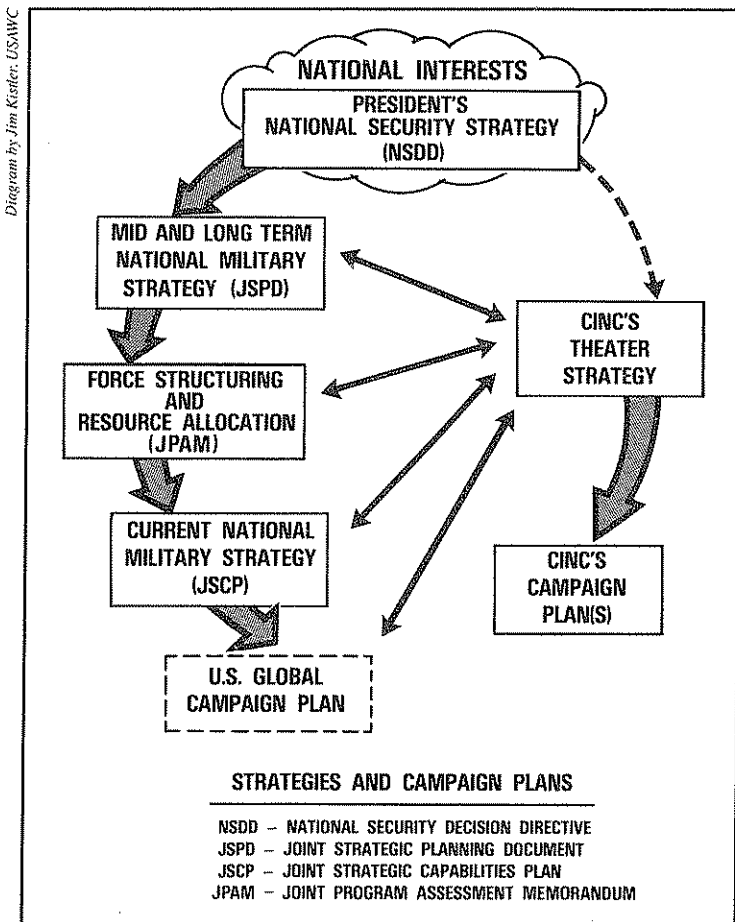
Diagram by Jim Kistler, USAWC

NATIONAL INTERESTS

PRESIDENT'S NATIONAL SECURITY STRATEGY (NSDD)

MID AND LONG TERM NATIONAL MILITARY STRATEGY (JSPD)

CINC'S THEATER STRATEGY

FORCE STRUCTURING AND RESOURCE ALLOCATION (JPAM)

CURRENT NATIONAL MILITARY STRATEGY (JSCP)

CINC'S CAMPAIGN PLAN(S)

U.S. GLOBAL CAMPAIGN PLAN

STRATEGIES AND CAMPAIGN PLANS

NSDD – NATIONAL SECURITY DECISION DIRECTIVE
JSPD – JOINT STRATEGIC PLANNING DOCUMENT
JSCP – JOINT STRATEGIC CAPABILITIES PLAN
JPAM – JOINT PROGRAM ASSESSMENT MEMORANDUM